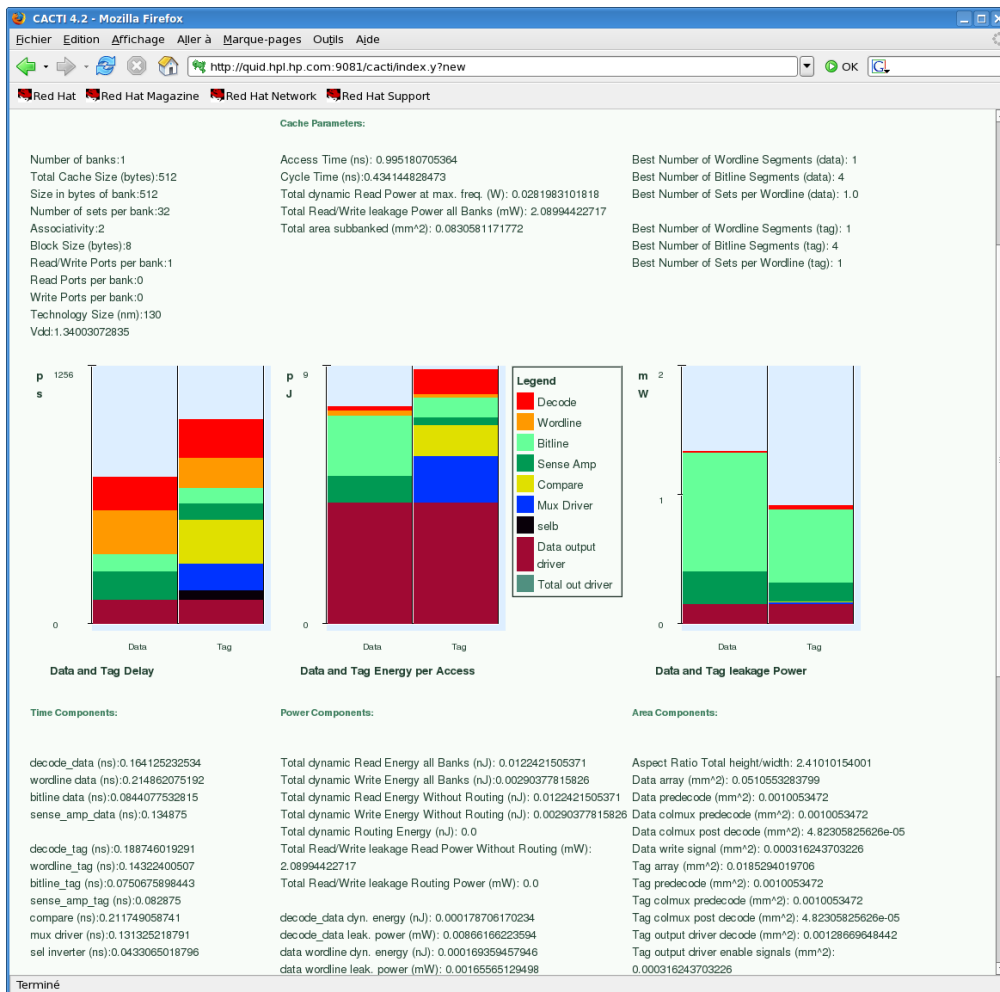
CACTI 4.2 - Mozilla Firefox

Fichier Edition Affichage Aller à Marque-pages Outils Aide

http://quid.hpl.hp.com:9081/cacti/index.y?new

OK

Red Hat Red Hat Magazine Red Hat Network Red Hat Support

Cache Parameters:

Number of banks:1
Total Cache Size (bytes):512
Size in bytes of bank:512
Number of sets per bank:32
Associativity:2
Block Size (bytes):8
Read/Write Ports per bank:1
Read Ports per bank:0
Write Ports per bank:0
Technology Size (nm):130
Vdd:1.34003072835

Access Time (ns): 0.995180705364
Cycle Time (ns):0.434144828473
Total dynamic Read Power at max. freq. (W): 0.0281983101818
Total Read/Write leakage Power all Banks (mW): 2.08994422717
Total area subbanked (mm^2): 0.0830581171772

Best Number of Wordline Segments (data): 1
Best Number of Bitline Segments (data): 4
Best Number of Sets per Wordline (data): 1.0

Best Number of Wordline Segments (tag): 1
Best Number of Bitline Segments (tag): 4
Best Number of Sets per Wordline (tag): 1

p s 1256 0 Data Tag

Data and Tag Delay

p J 9 0 Data Tag

Legend
Decode
Wordline
Bitline
Sense Amp
Compare
Mux Driver
selb
Data output driver
Total out driver

Data and Tag Energy per Access

m W 2 1 0 Data Tag

Data and Tag leakage Power

Time Components:

decode_data (ns):0.164125232534
wordline data (ns):0.214862075192
bitline data (ns):0.0844077532815
sense_amp_data (ns): 0.134875

decode_tag (ns):0.188746019291
wordline_tag (ns):0.14322400507
bitline_tag (ns):0.0750675898443
sense_amp_tag (ns):0.082875
compare (ns):0.211749058741
mux driver (ns):0.131325218791
sel inverter (ns):0.0433065018796

Power Components:

Total dynamic Read Energy all Banks (nJ): 0.0122421505371
Total dynamic Write Energy all Banks (nJ):0.00290377815826
Total dynamic Read Energy Without Routing (nJ): 0.0122421505371
Total dynamic Write Energy Without Routing (nJ): 0.00290377815826
Total dynamic Routing Energy (nJ): 0.0
Total Read/Write leakage Read Power Without Routing (mW): 2.08994422717
Total Read/Write leakage Routing Power (mW): 0.0

decode_data dyn. energy (nJ): 0.000178706170234
decode_data leak. power (mW): 0.00866166223594
data wordline dyn. energy (nJ): 0.000169359457946
data wordline leak. power (mW): 0.00165565129498

Area Components:

Aspect Ratio Total height/width: 2.41010154001
Data array (mm^2): 0.0510553283799
Data predecode (mm^2): 0.0010053472
Data colmux predecode (mm^2): 0.0010053472
Data colmux post decode (mm^2): 4.82305825626e-05
Data write signal (mm^2): 0.000316243703226
Tag array (mm^2): 0.0185294019706
Tag predecode (mm^2): 0.0010053472
Tag colmux predecode (mm^2): 0.0010053472
Tag colmux post decode (mm^2): 4.82305825626e-05
Tag output driver decode (mm^2): 0.00128669648442
Tag output driver enable signals (mm^2): 0.000316243703226

Terminé